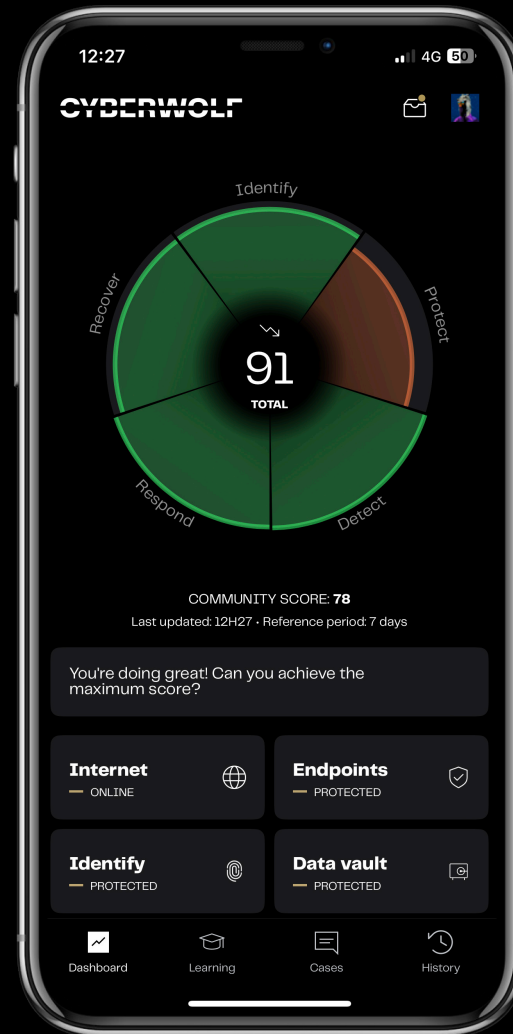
12:27

4G 50

CYBERWOLF

Identify

Protect

Detect

Respond

Recover

91
TOTAL

COMMUNITY SCORE: 78
Last updated: 12H27 • Reference period: 7 days

You're doing great! Can you achieve the maximum score?

Internet
ONLINE

Endpoints
PROTECTED

Identify
PROTECTED

Data vault
PROTECTED

Dashboard

Learning

Cases

History